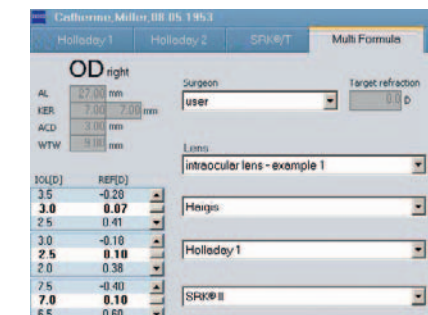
Catherine, Miller, 08.05.1953

Holladay 1 | Holladay 2 | SRK®/T | Multi Formula

OD right

AL 27.00 mm
KER 7.00 7.00 mm
ACD 3.00 mm
WTW 9.00 mm

Surgeon
user

Target refraction
0.0 D

Lens
intraocular lens - example 1

| IOL[D] | REF[D] |
|---|---|
| 3.5 | -0.20 |
| **3.0** | **0.07** |
| 2.5 | 0.41 |

Haigis

| IOL[D] | REF[D] |
|---|---|
| 3.0 | -0.10 |
| **2.5** | **0.10** |
| 2.0 | 0.38 |

Holladay 1

| IOL[D] | REF[D] |
|---|---|
| 7.5 | -0.40 |
| **7.0** | **0.10** |
| 6.5 | 0.60 |

SRK® II